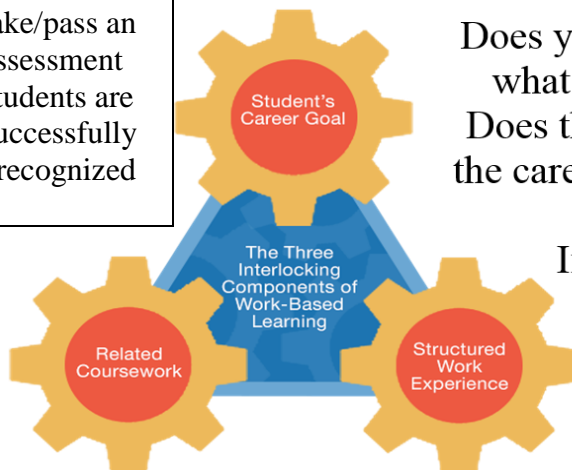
ake/pass an
ssessment
tudents are
uccessfully
recognized

Student's Career Goal

The Three Interlocking Components of Work-Based Learning

Related Coursework

Structured Work Experience

Does y
what
Does t
the care

I